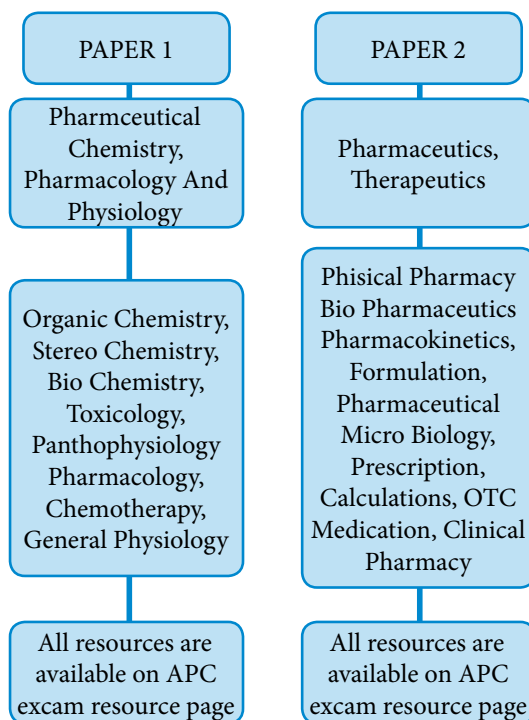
PAPER 1

Pharmceutical Chemistry, Pharmacology And Physiology

Organic Chemistry, Stereo Chemistry, Bio Chemistry, Toxicology, Panthophysiology Pharmacology, Chemotherapy, General Physiology

All resources are available on APC excam resource page

PAPER 2

Pharmaceutics, Therapeutics

Phisical Pharmacy Bio Pharmaceutics Pharmacokinetics, Formulation, Pharmaceutical Micro Biology, Prescription, Calculations, OTC Medication, Clinical Pharmacy

All resources are available on APC excam resource page